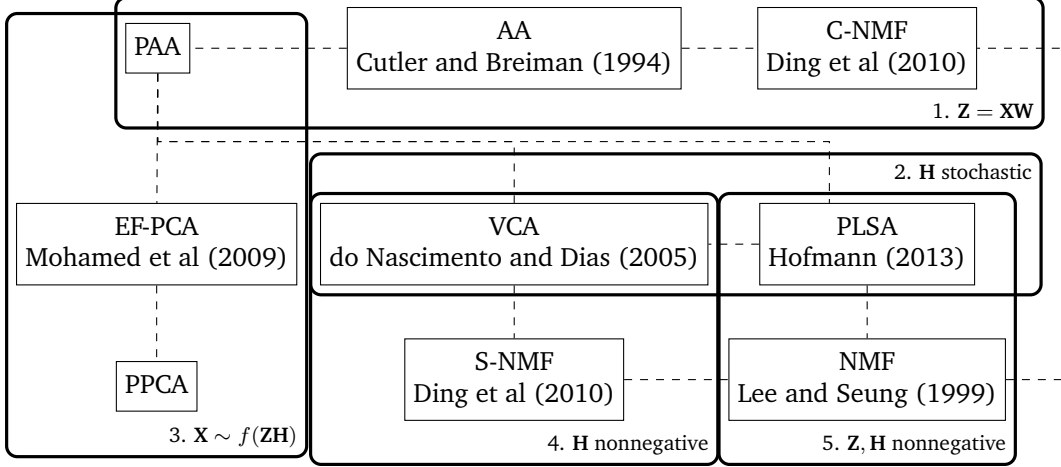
PAA

AA
Cutler and Breiman (1994)

C-NMF
Ding et al (2010)

1. $\mathbf{Z} = \mathbf{XW}$

2. $\mathbf{H}$ stochastic

EF-PCA
Mohamed et al (2009)

VCA
do Nascimento and Dias (2005)

PLSA
Hofmann (2013)

S-NMF
Ding et al (2010)

NMF
Lee and Seung (1999)

PPCA

3. $\mathbf{X} \sim f(\mathbf{ZH})$

4. $\mathbf{H}$ nonnegative

5. $\mathbf{Z}, \mathbf{H}$ nonnegative